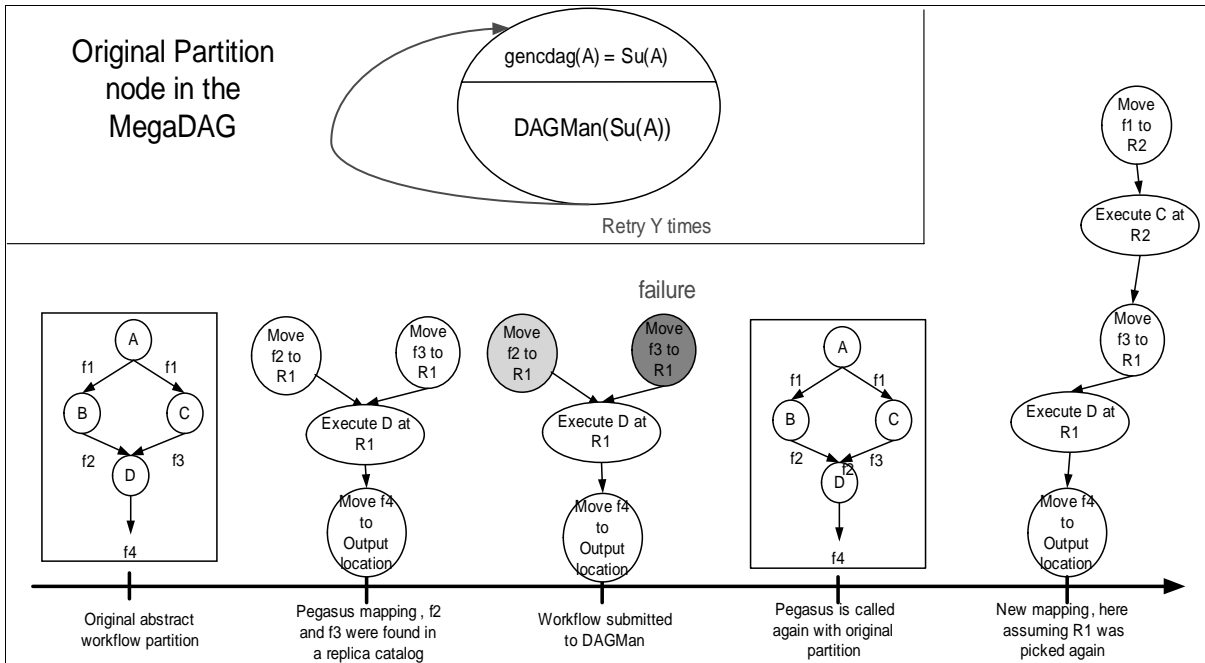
Original Partition node in the MegaDAG

gencdag(A) = Su(A)

DAGMan(Su(A))

Retry Y times

failure

A
f1
f1
B
C
f2
f3
D
f4

Move f2 to R1

Move f3 to R1

Execute D at R1

Move f4 to Output location

Move f2 to R1

Move f3 to R1

Execute D at R1

Move f4 to Output location

A
f1
f1
B
C
f2
f2
f3
D
f4

Move f1 to R2

Execute C at R2

Move f3 to R1

Execute D at R1

Move f4 to Output location

Original abstract workflow partition

Pegasus mapping , f2 and f3 were found in a replica catalog

Workflow submitted to DAGMan

Pegasus is called again with original partition

New mapping , here assuming R1 was picked again